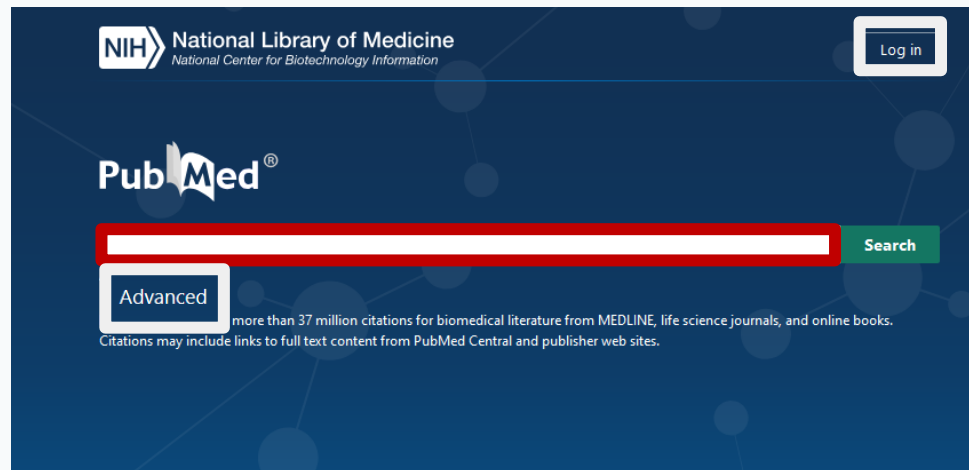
NIH National Library of Medicine
National Center for Biotechnology Information

Log in

PubMed®

Search

Advanced

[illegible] more than 37 million citations for biomedical literature from MEDLINE, life science journals, and online books. Citations may include links to full text content from PubMed Central and publisher web sites.